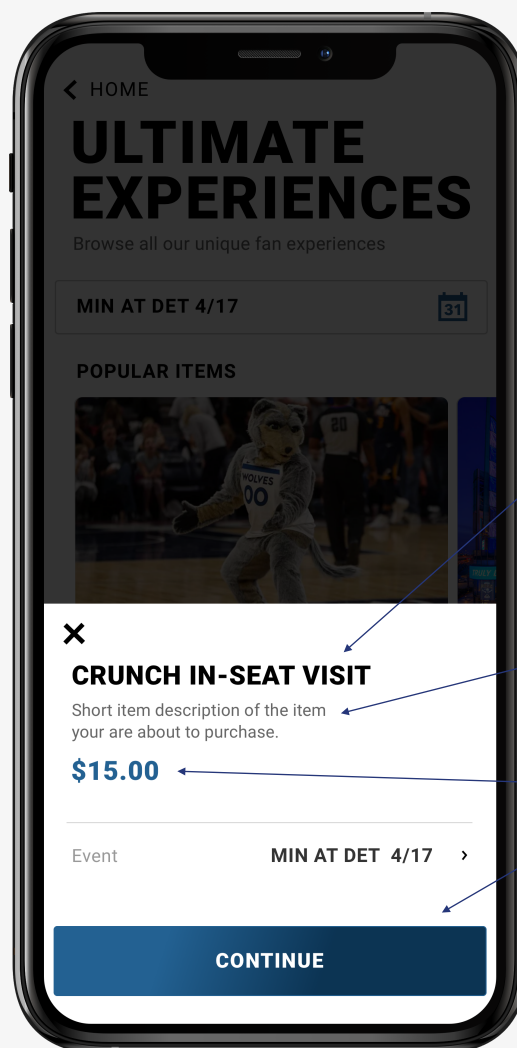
< HOME

ULTIMATE EXPERIENCES

Browse all our unique fan experiences

MIN AT DET 4/17

31

POPULAR ITEMS

WOLVES 00

20

CRUNCH IN-SEAT VISIT

Short item description of the item your are about to purchase.

$15.00

Event

MIN AT DET 4/17 ›

CONTINUE